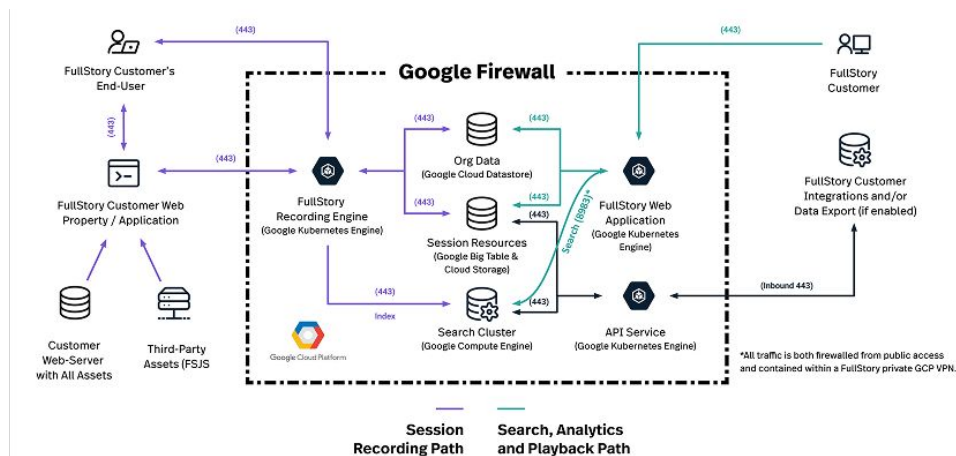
(443)

(443)

Google Firewall

FullStory Customer's End-User

FullStory Customer

(443)

(443)

(443)

(443)

Org Data (Google Cloud Datastore)

FullStory Customer Web Property / Application

FullStory Recording Engine (Google Kubernetes Engine)

(443)

(443)

(443)

Search (8983)*

FullStory Web Application (Google Kubernetes Engine)

FullStory Customer Integrations and/or Data Export (if enabled)

Session Resources (Google Big Table & Cloud Storage)

(443)

(443)

(Inbound 443)

Index

Search Cluster (Google Compute Engine)

API Service (Google Kubernetes Engine)

Google Cloud Platform

Customer Web-Server with All Assets

Third-Party Assets (FSJS

*All traffic is both firewalled from public access and contained within a FullStory private GCP VPN.

Session Recording Path

Search, Analytics and Playback Path